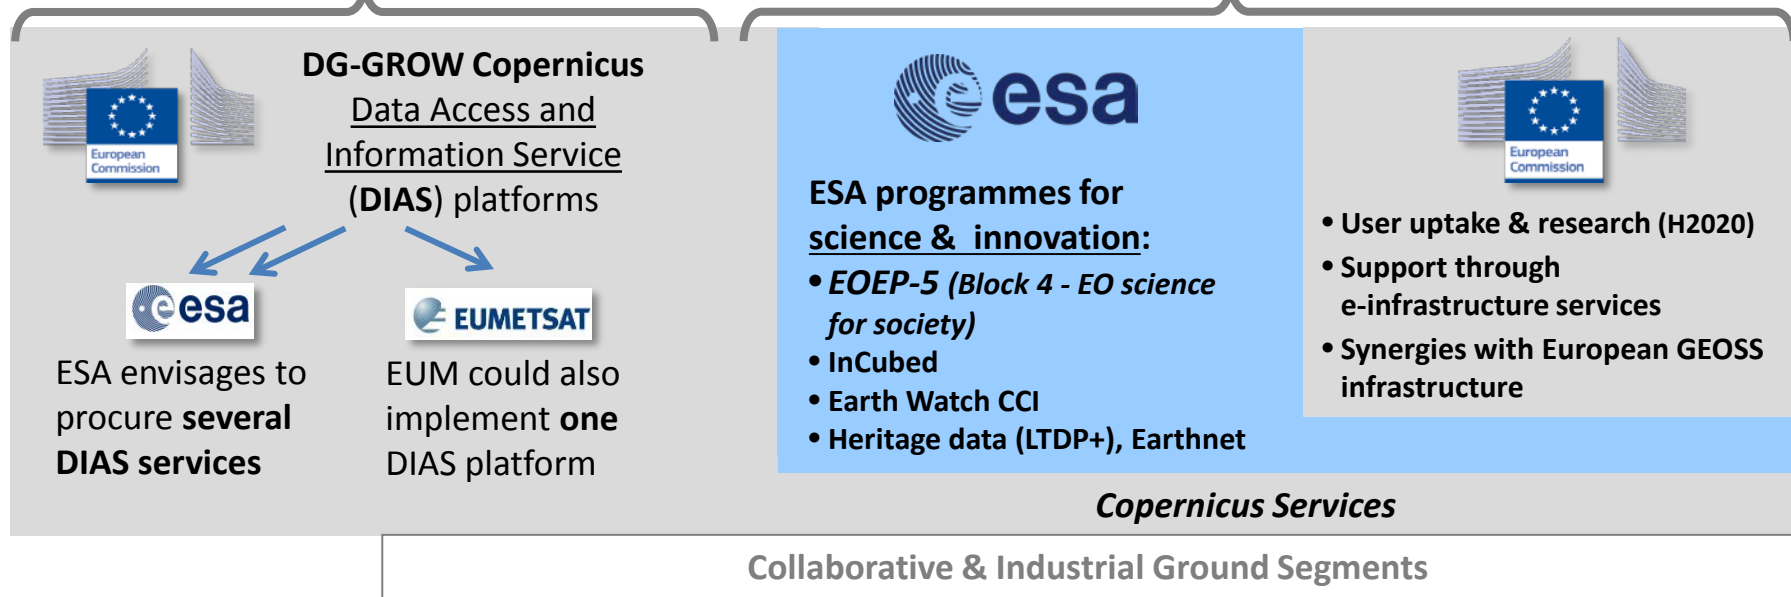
European Commission

DG-GROW Copernicus Data Access and Information Service (DIAS) platforms

esa

EUMETSAT

ESA envisages to procure several DIAS services

EUM could also implement one DIAS platform

esa

ESA programmes for science & innovation:

• EOEP-5 (Block 4 - EO science for society)
• InCubed
• Earth Watch CCI
• Heritage data (LTDP+), Earthnet

European Commission

• User uptake & research (H2020)
• Support through e-infrastructure services
• Synergies with European GEOSS infrastructure

Copernicus Services

Collaborative & Industrial Ground Segments